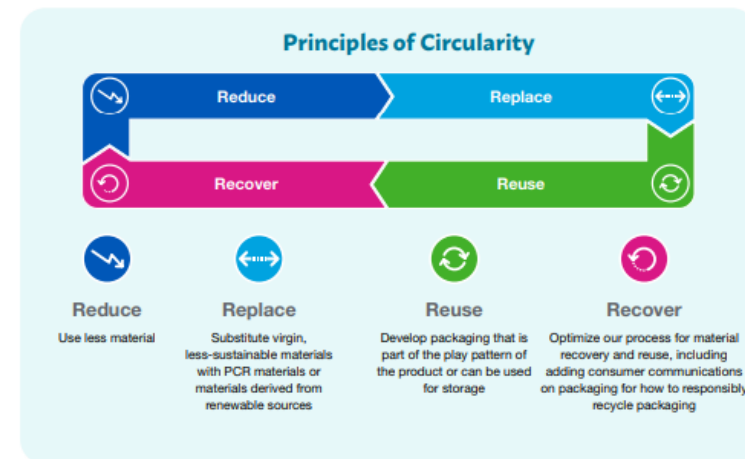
Principles of Circularity

Reduce
Replace
Recover
Reuse

Reduce
Use less material

Replace
Substitute virgin, less-sustainable materials with PCR materials or materials derived from renewable sources

Reuse
Develop packaging that is part of the play pattern of the product or can be used for storage

Recover
Optimize our process for material recovery and reuse, including adding consumer communications on packaging for how to responsibly recycle packaging